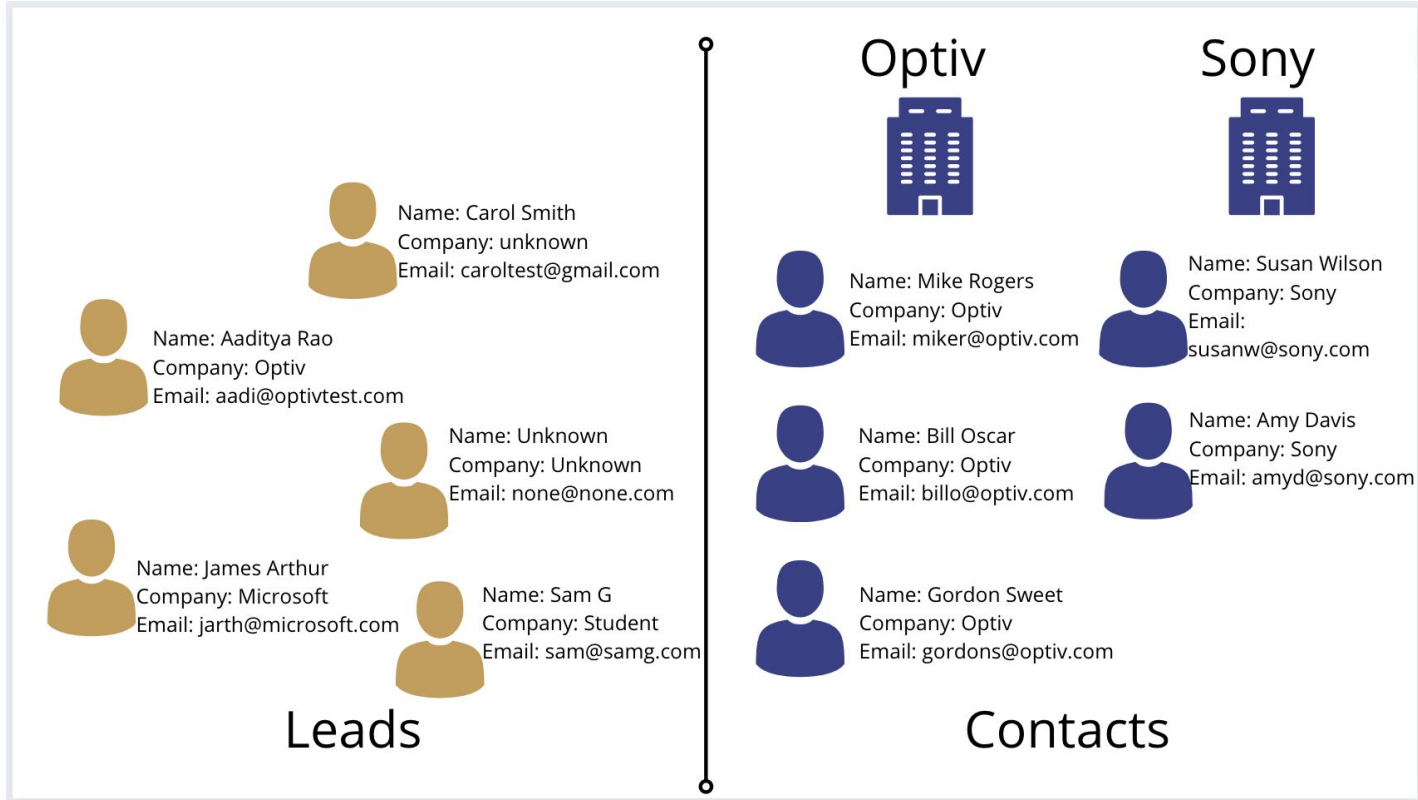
Name: Carol Smith
Company: unknown
Email: caroltest@gmail.com

Name: Aaditya Rao
Company: Optiv
Email: aadi@optivtest.com

Name: Unknown
Company: Unknown
Email: none@none.com

Name: James Arthur
Company: Microsoft
Email: jarth@microsoft.com

Name: Sam G
Company: Student
Email: sam@samg.com

Leads

Optiv

Sony

Name: Mike Rogers
Company: Optiv
Email: miker@optiv.com

Name: Susan Wilson
Company: Sony
Email: susanw@sony.com

Name: Bill Oscar
Company: Optiv
Email: billo@optiv.com

Name: Amy Davis
Company: Sony
Email: amyd@sony.com

Name: Gordon Sweet
Company: Optiv
Email: gordons@optiv.com

Contacts